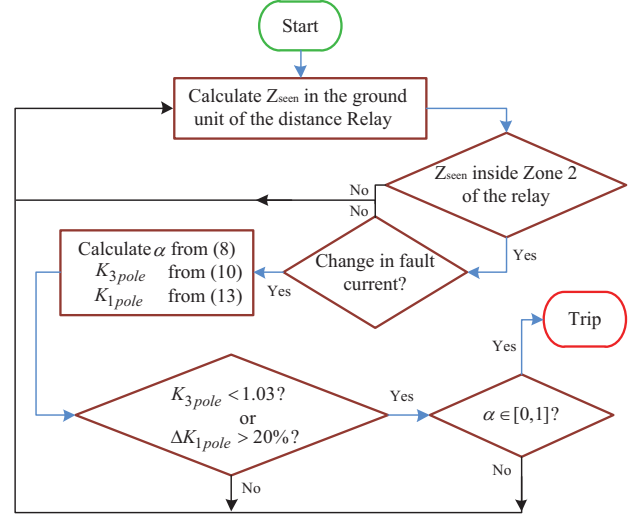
Start

Calculate $Z_{seen}$ in the ground unit of the distance Relay

$Z_{seen}$ inside Zone 2 of the relay

No

No

Yes

Calculate $\alpha$ from (8)
$K_{3pole}$ from (10)
$K_{1pole}$ from (13)

Change in fault current?

Yes

Trip

Yes

$K_{3pole} < 1.03$?
or
$\Delta K_{1pole} > 20\%$?

Yes

$\alpha \in [0,1]$?

No

No